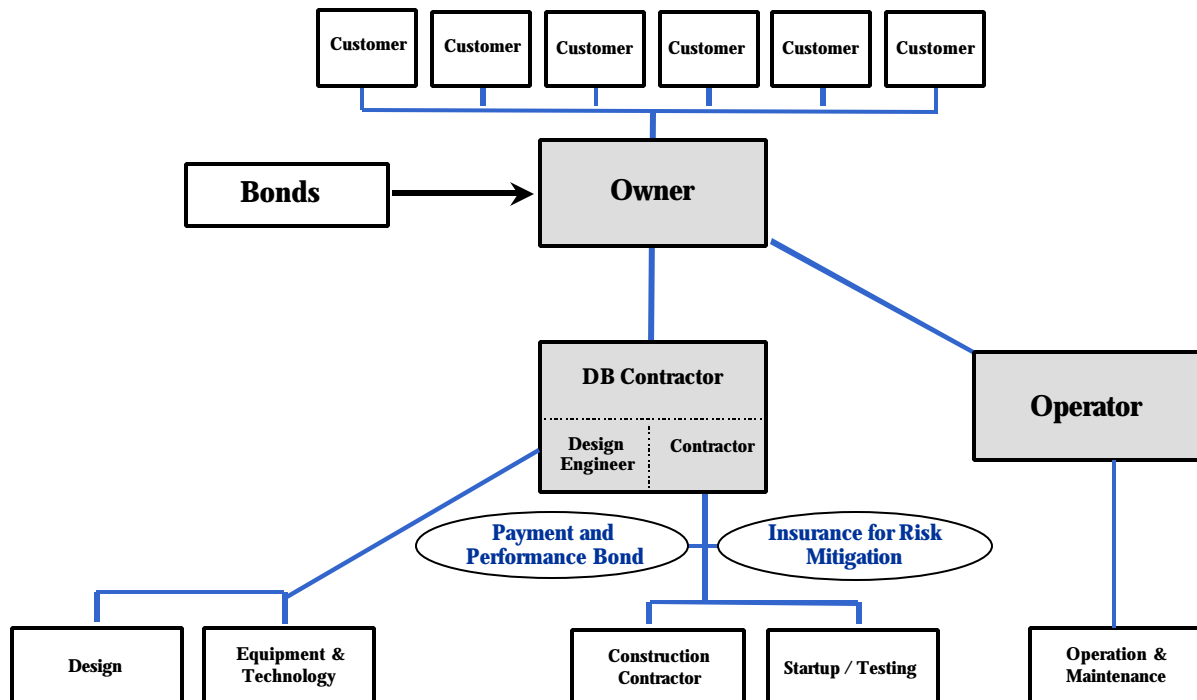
Customer
Customer
Customer
Customer
Customer
Customer

Bonds

Owner

DB Contractor

Design Engineer

Contractor

Operator

Payment and Performance Bond

Insurance for Risk Mitigation

Design

Equipment & Technology

Construction Contractor

Startup / Testing

Operation & Maintenance